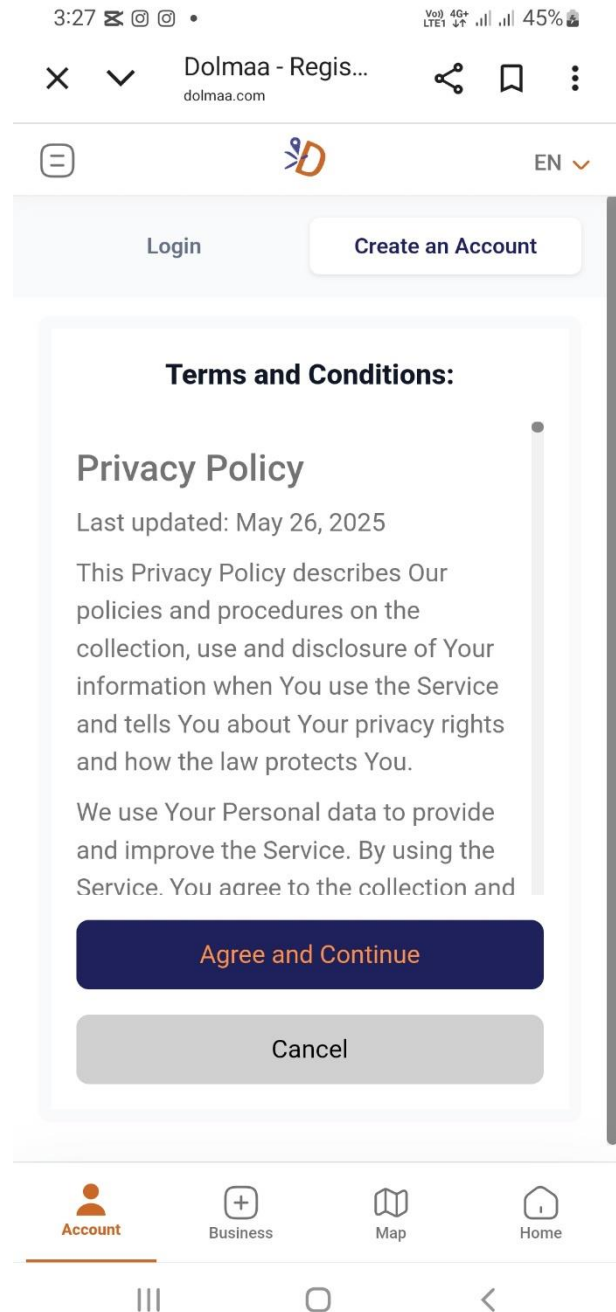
3:27 •

Vo)) LTE1 4G+ 45%

Dolmaa - Regis...
dolmaa.com

EN

Login

Create an Account

Terms and Conditions:

Privacy Policy

Last updated: May 26, 2025

This Privacy Policy describes Our policies and procedures on the collection, use and disclosure of Your information when You use the Service and tells You about Your privacy rights and how the law protects You.

We use Your Personal data to provide and improve the Service. By using the Service, You agree to the collection and

Agree and Continue

Cancel

Account

Business

Map

Home